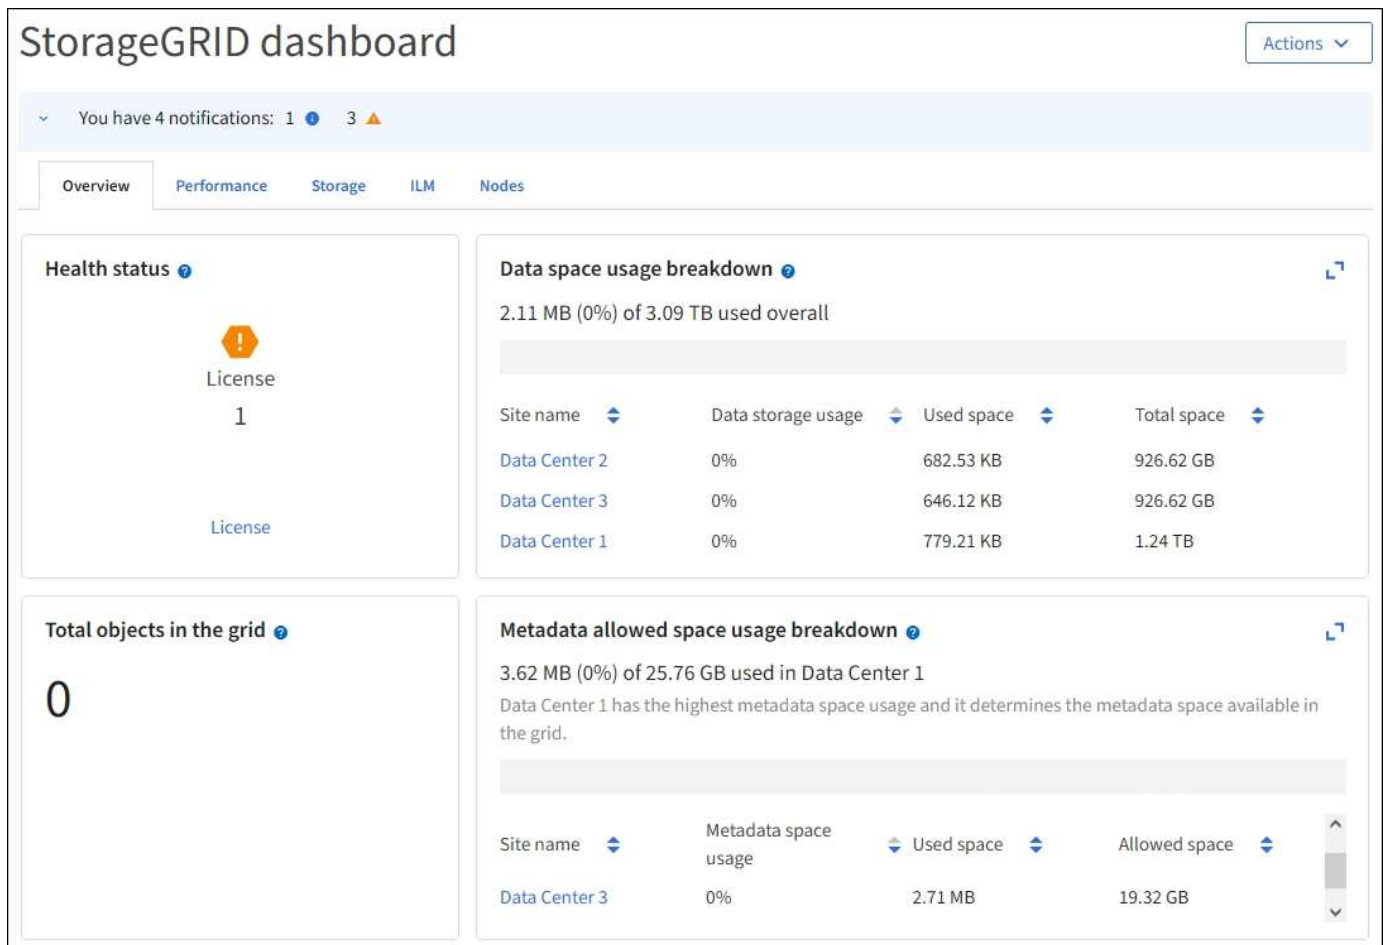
StorageGRID dashboard

Actions

You have 4 notifications: 1 3

Overview Performance Storage ILM Nodes

Health status

License
1

License

Data space usage breakdown

2.11 MB (0%) of 3.09 TB used overall

| Site name | Data storage usage | Used space | Total space |
|---|---|---|---|
| Data Center 2 | 0% | 682.53 KB | 926.62 GB |
| Data Center 3 | 0% | 646.12 KB | 926.62 GB |
| Data Center 1 | 0% | 779.21 KB | 1.24 TB |

Total objects in the grid

0

Metadata allowed space usage breakdown

3.62 MB (0%) of 25.76 GB used in Data Center 1

Data Center 1 has the highest metadata space usage and it determines the metadata space available in the grid.

| Site name | Metadata space usage | Used space | Allowed space |
|---|---|---|---|
| Data Center 3 | 0% | 2.71 MB | 19.32 GB |